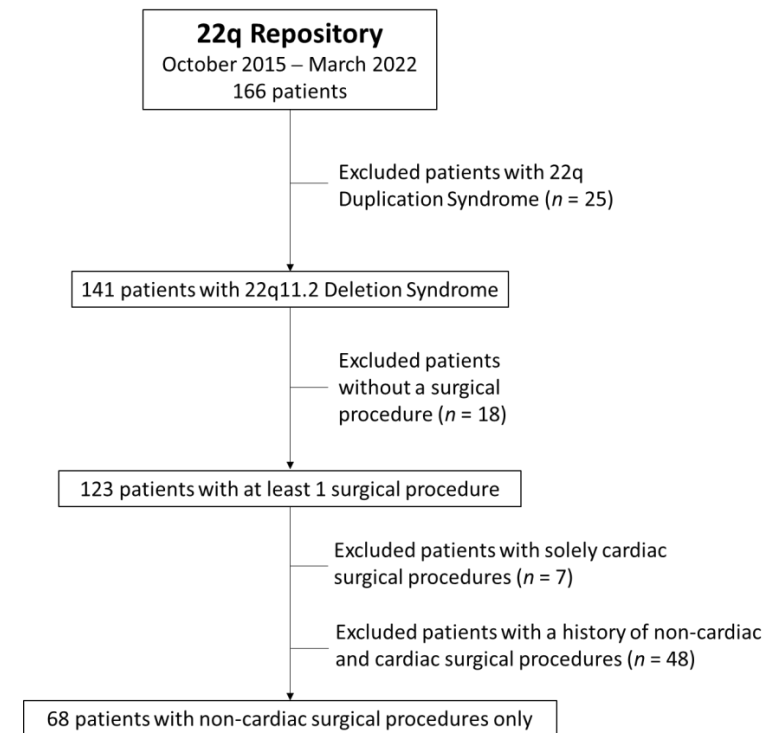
22q Repository
October 2015 – March 2022
166 patients

Excluded patients with 22q Duplication Syndrome ($n$ = 25)

141 patients with 22q11.2 Deletion Syndrome

Excluded patients without a surgical procedure ($n$ = 18)

123 patients with at least 1 surgical procedure

Excluded patients with solely cardiac surgical procedures ($n$ = 7)

Excluded patients with a history of non-cardiac and cardiac surgical procedures ($n$ = 48)

68 patients with non-cardiac surgical procedures only